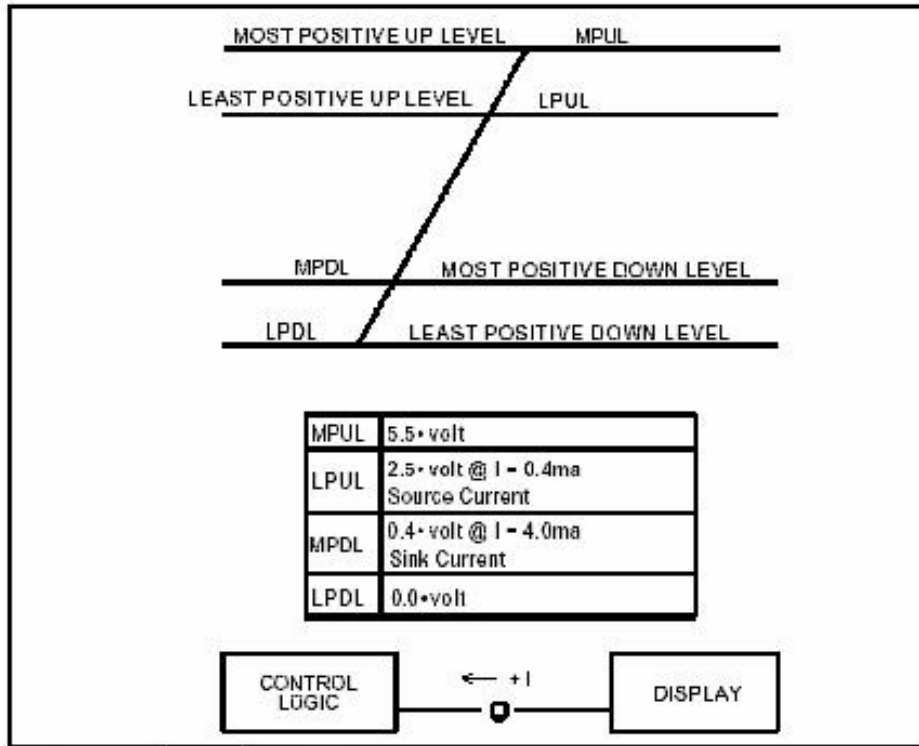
MOST POSITIVE UP LEVEL MPUL

LEAST POSITIVE UP LEVEL LPUL

MPDL MOST POSITIVE DOWN LEVEL

LPDL LEAST POSITIVE DOWN LEVEL

| MPUL | 5.5• volt |
|---|---|
| LPUL | 2.5• volt @ I = 0.4ma Source Current |
| MPDL | 0.4• volt @ I = 4.0ma Sink Current |
| LPDL | 0.0•volt |

CONTROL LOGIC

← +I

DISPLAY